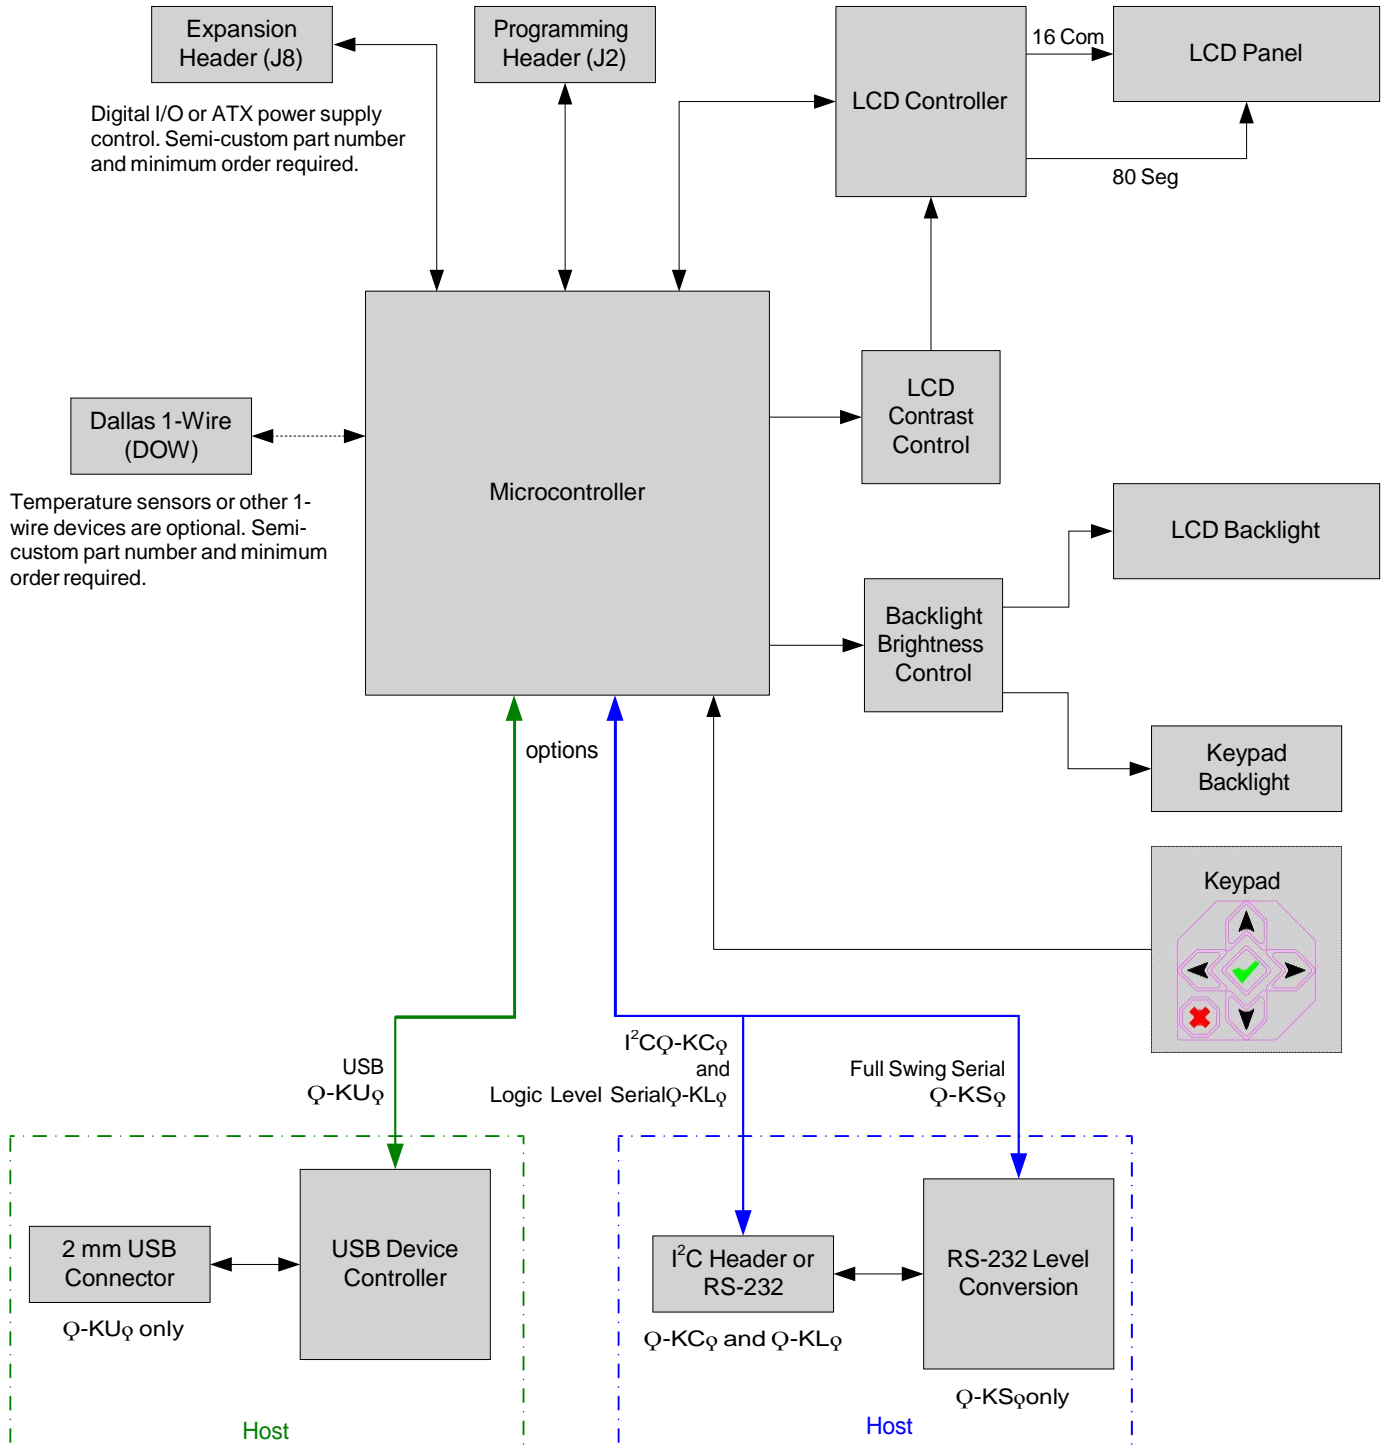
Expansion Header (J8)

Programming Header (J2)

LCD Controller

16 Com

LCD Panel

80 Seg

Digital I/O or ATX power supply control. Semi-custom part number and minimum order required.

Dallas 1-Wire (DOW)

Temperature sensors or other 1-wire devices are optional. Semi-custom part number and minimum order required.

Microcontroller

LCD Contrast Control

LCD Backlight

Backlight Brightness Control

Keypad Backlight

Keypad

options

USB
Q-KUQ

$I^2$CQ-KCQ
and
Logic Level SerialQ-KLQ

Full Swing Serial
Q-KSQ

2 mm USB Connector

Q-KUQ only

USB Device Controller

Host

$I^2$C Header or RS-232

Q-KCQ and Q-KLQ

RS-232 Level Conversion

Q-KSQonly

Host